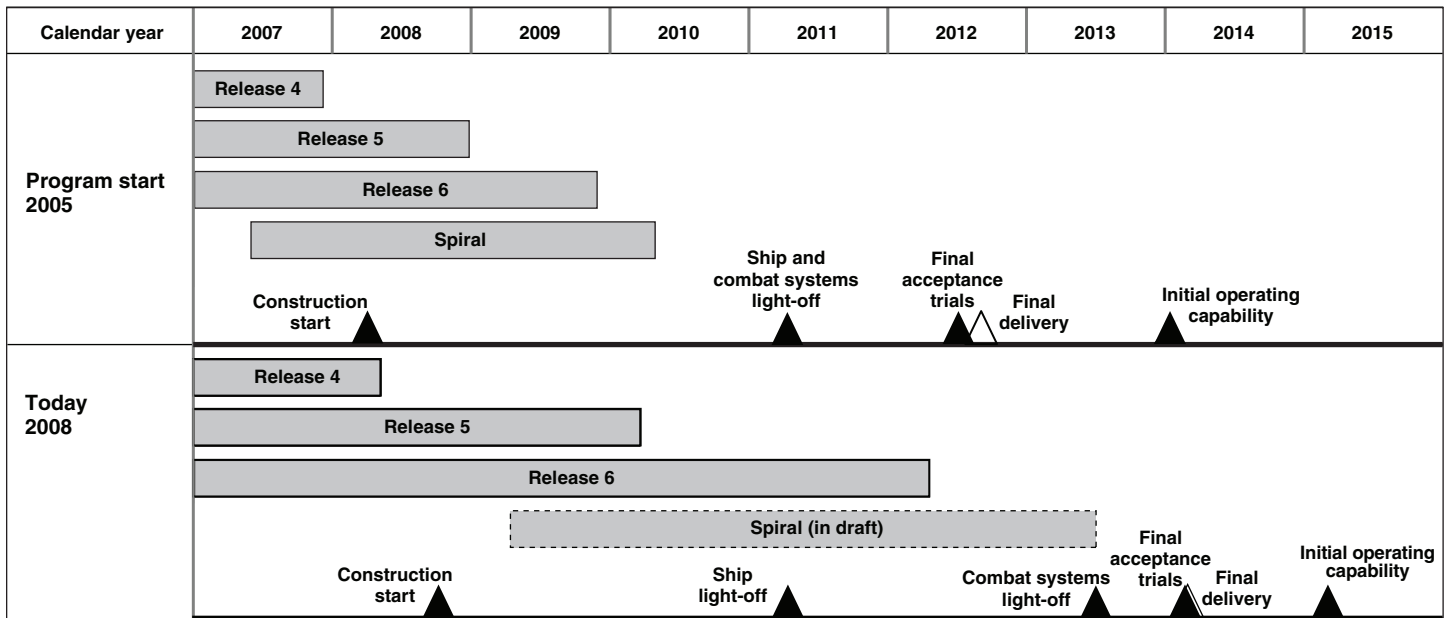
| Calendar year | 2007 | 2008 | 2009 | 2010 | 2011 | 2012 | 2013 | 2014 | 2015 |
|---|---|---|---|---|---|---|---|---|---|

Program start 2005

Release 4

Release 5

Release 6

Spiral

Construction start

Ship and combat systems light-off

Final acceptance trials

Final delivery

Initial operating capability

Today 2008

Release 4

Release 5

Release 6

Spiral (in draft)

Construction start

Ship light-off

Combat systems light-off

Final acceptance trials

Final delivery

Initial operating capability